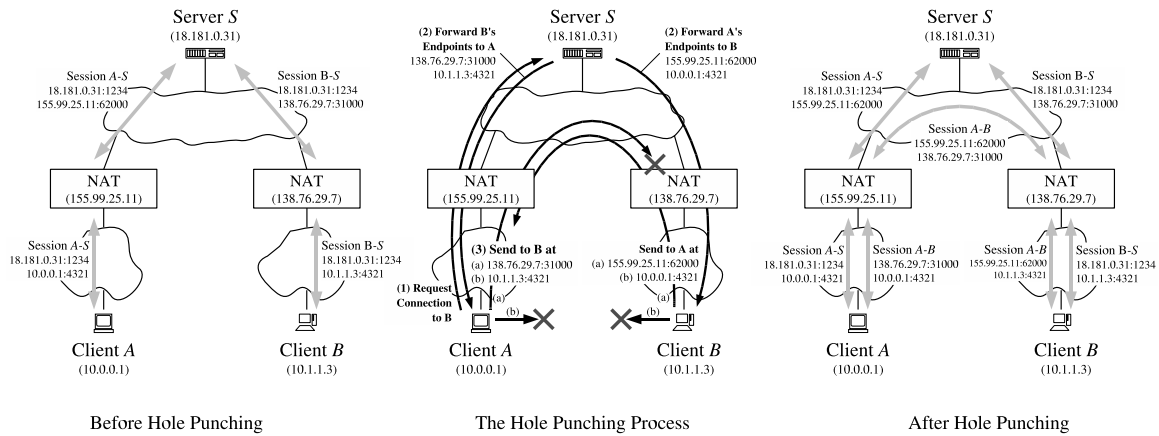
Server $S$
(18.181.0.31)

Session $A$-$S$
18.181.0.31:1234
155.99.25.11:62000

Session B-$S$
18.181.0.31:1234
138.76.29.7:31000

NAT
(155.99.25.11)

NAT
(138.76.29.7)

Session $A$-$S$
18.181.0.31:1234
10.0.0.1:4321

Session B-$S$
18.181.0.31:1234
10.1.1.3:4321

Client $A$
(10.0.0.1)

Client $B$
(10.1.1.3)

Before Hole Punching

Server $S$
(18.181.0.31)

(2) Forward B's Endpoints to A
138.76.29.7:31000
10.1.1.3:4321

(2) Forward A's Endpoints to B
155.99.25.11:62000
10.0.0.1:4321

NAT
(155.99.25.11)

NAT
(138.76.29.7)

(3) Send to B at
(a) 138.76.29.7:31000
(b) 10.1.1.3:4321

Send to A at
(a) 155.99.25.11:62000
(b) 10.0.0.1:4321

(1) Request Connection to B

(a)
(b)
(a)
(b)

Client $A$
(10.0.0.1)

Client $B$
(10.1.1.3)

The Hole Punching Process

Server $S$
(18.181.0.31)

Session $A$-$S$
18.181.0.31:1234
155.99.25.11:62000

Session B-$S$
18.181.0.31:1234
138.76.29.7:31000

Session $A$-$B$
155.99.25.11:62000
138.76.29.7:31000

NAT
(155.99.25.11)

NAT
(138.76.29.7)

Session $A$-$S$
18.181.0.31:1234
10.0.0.1:4321

Session $A$-$B$
138.76.29.7:31000
10.0.0.1:4321

Session $A$-$B$
155.99.25.11:62000
10.1.1.3:4321

Session B-$S$
18.181.0.31:1234
10.1.1.3:4321

Client $A$
(10.0.0.1)

Client $B$
(10.1.1.3)

After Hole Punching